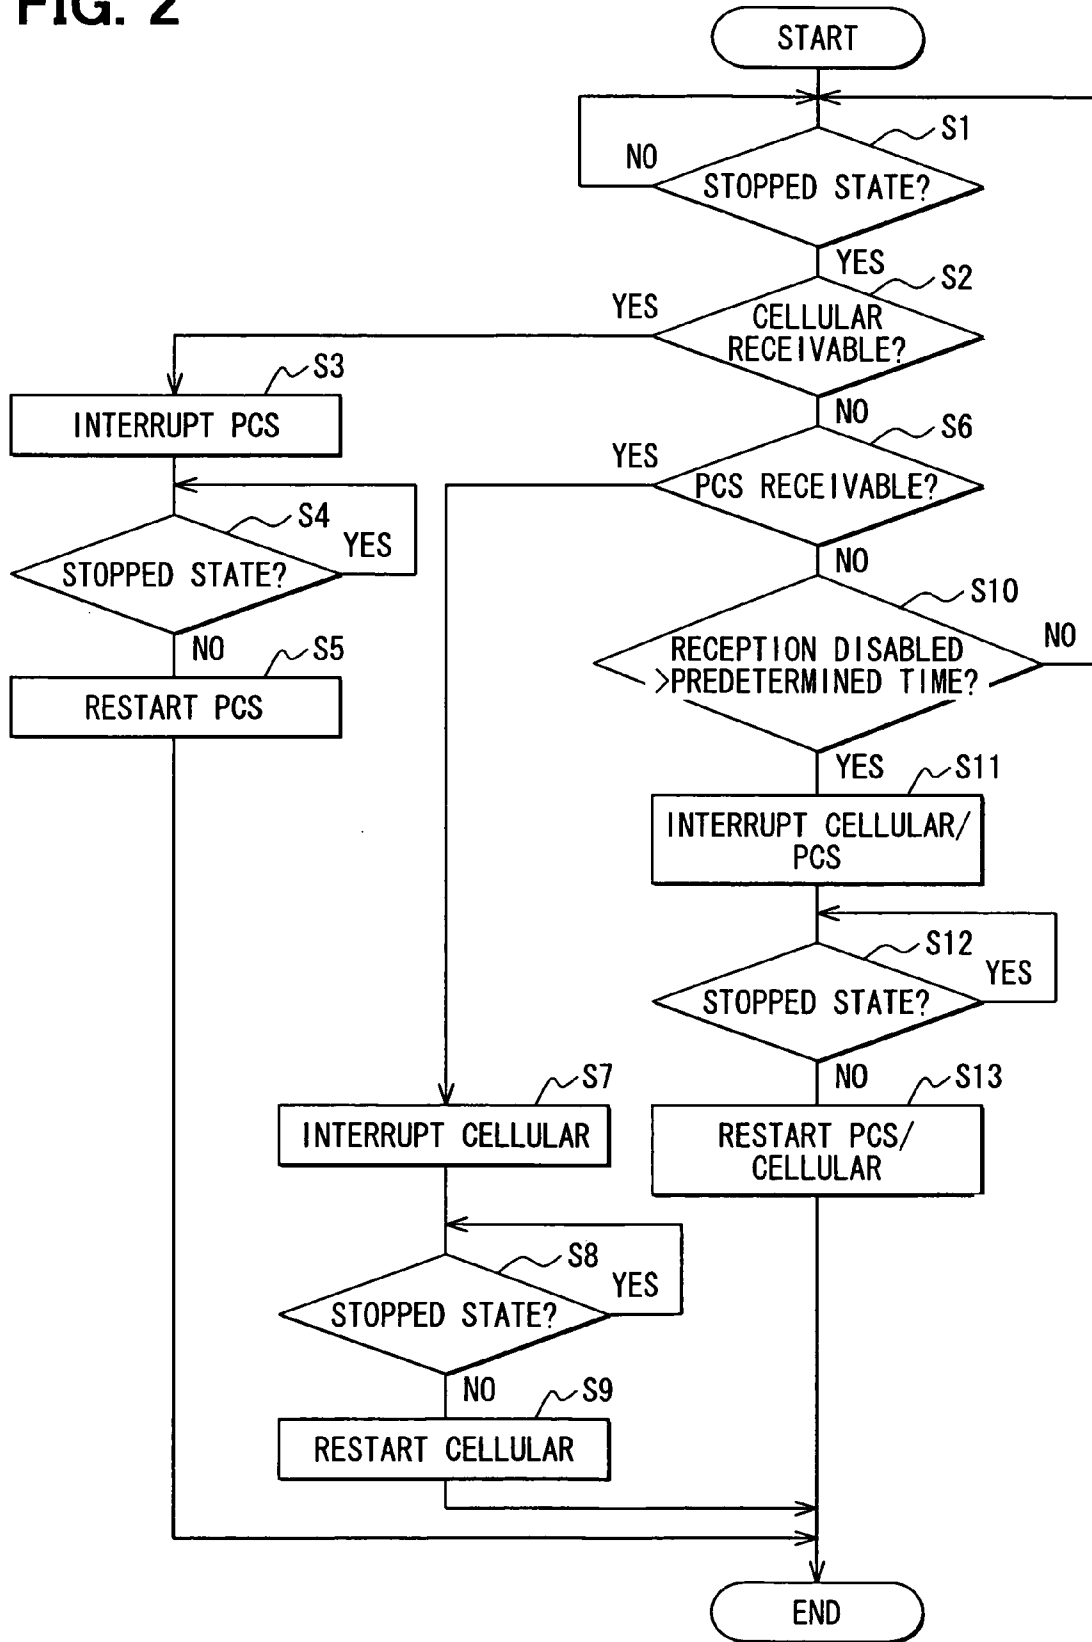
FIG. 2

START

S1
NO
STOPPED STATE?
YES

S2
YES
CELLULAR RECEIVABLE?
NO

S3
INTERRUPT PCS

S4
YES
STOPPED STATE?
NO

S5
RESTART PCS

S6
YES
PCS RECEIVABLE?
NO

S10
NO
RECEPTION DISABLED >PREDETERMINED TIME?
YES

S11
INTERRUPT CELLULAR/ PCS

S12
YES
STOPPED STATE?
NO

S13
RESTART PCS/ CELLULAR

S7
INTERRUPT CELLULAR

S8
YES
STOPPED STATE?
NO

S9
RESTART CELLULAR

END